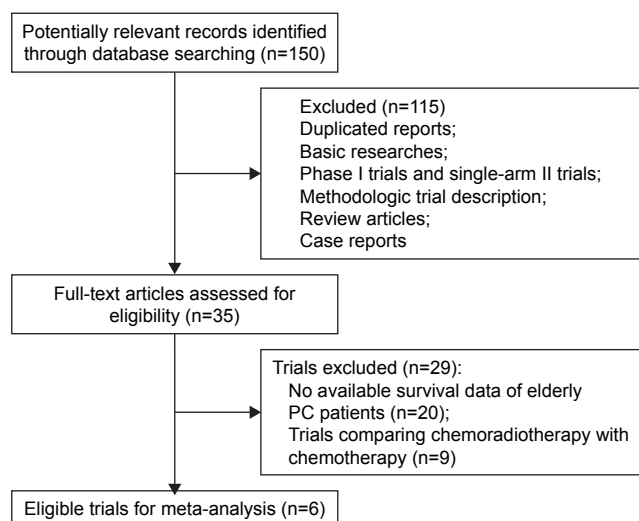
Potentially relevant records identified through database searching (n=150)

Excluded (n=115)
Duplicated reports;
Basic researches;
Phase I trials and single-arm II trials;
Methodologic trial description;
Review articles;
Case reports

Full-text articles assessed for eligibility (n=35)

Trials excluded (n=29):
No available survival data of elderly PC patients (n=20);
Trials comparing chemoradiotherapy with chemotherapy (n=9)

Eligible trials for meta-analysis (n=6)